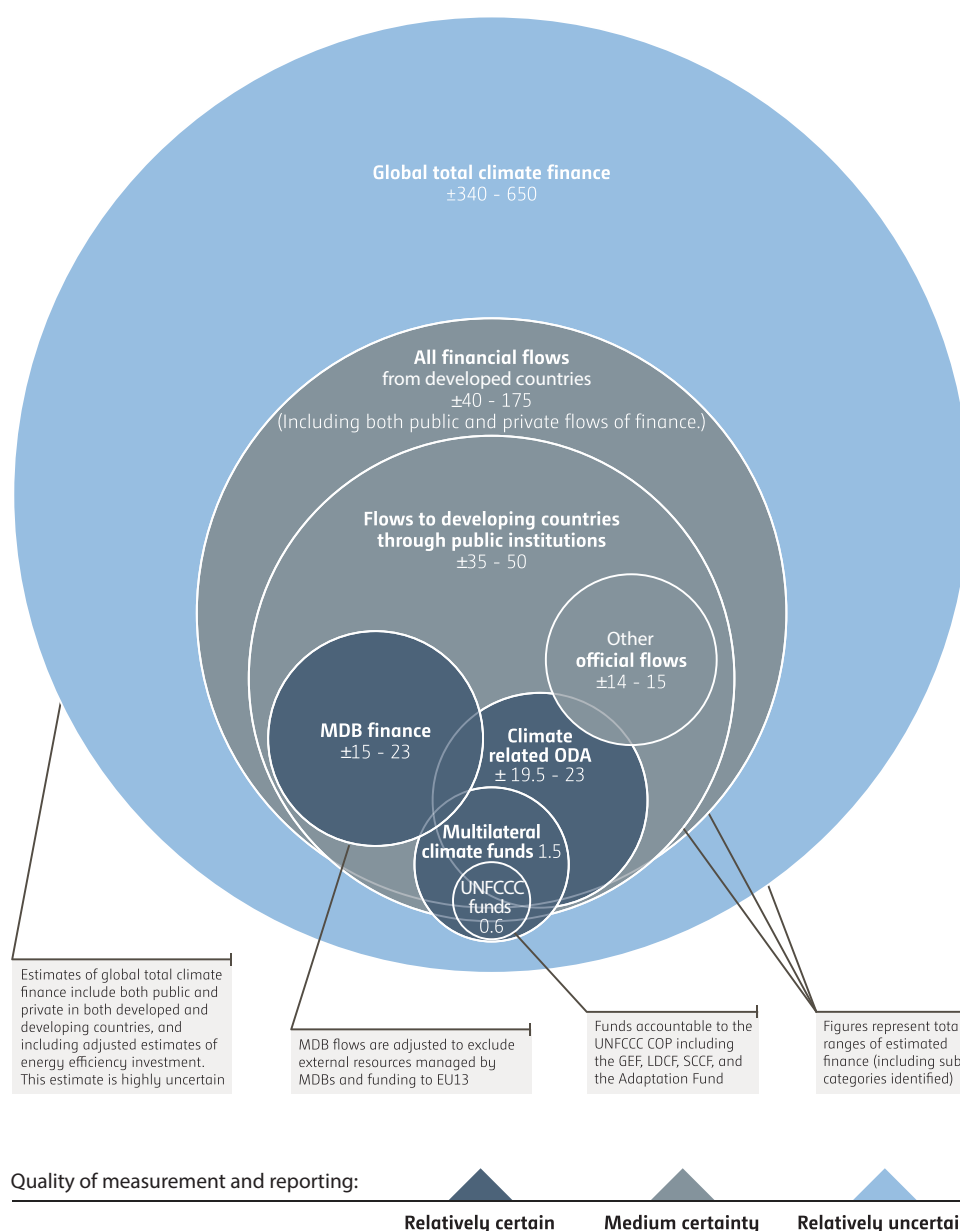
Global total climate finance
±340 - 650

All financial flows
from developed countries
±40 - 175
(Including both public and private flows of finance.)

Flows to developing countries
through public institutions
±35 - 50

Other
official flows
±14 - 15

MDB finance
±15 - 23

Climate
related ODA
± 19.5 - 23

Multilateral
climate funds 1.5

UNFCCC
funds
0.6

Estimates of global total climate finance include both public and private in both developed and developing countries, and including adjusted estimates of energy efficiency investment. This estimate is highly uncertain

MDB flows are adjusted to exclude external resources managed by MDBs and funding to EU13

Funds accountable to the UNFCCC COP including the GEF, LDCF, SCCF, and the Adaptation Fund

Figures represent tota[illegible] ranges of estimated finance (including sub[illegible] categories identified)

Quality of measurement and reporting:

Relatively certain
Medium certainty
Relatively uncertai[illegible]